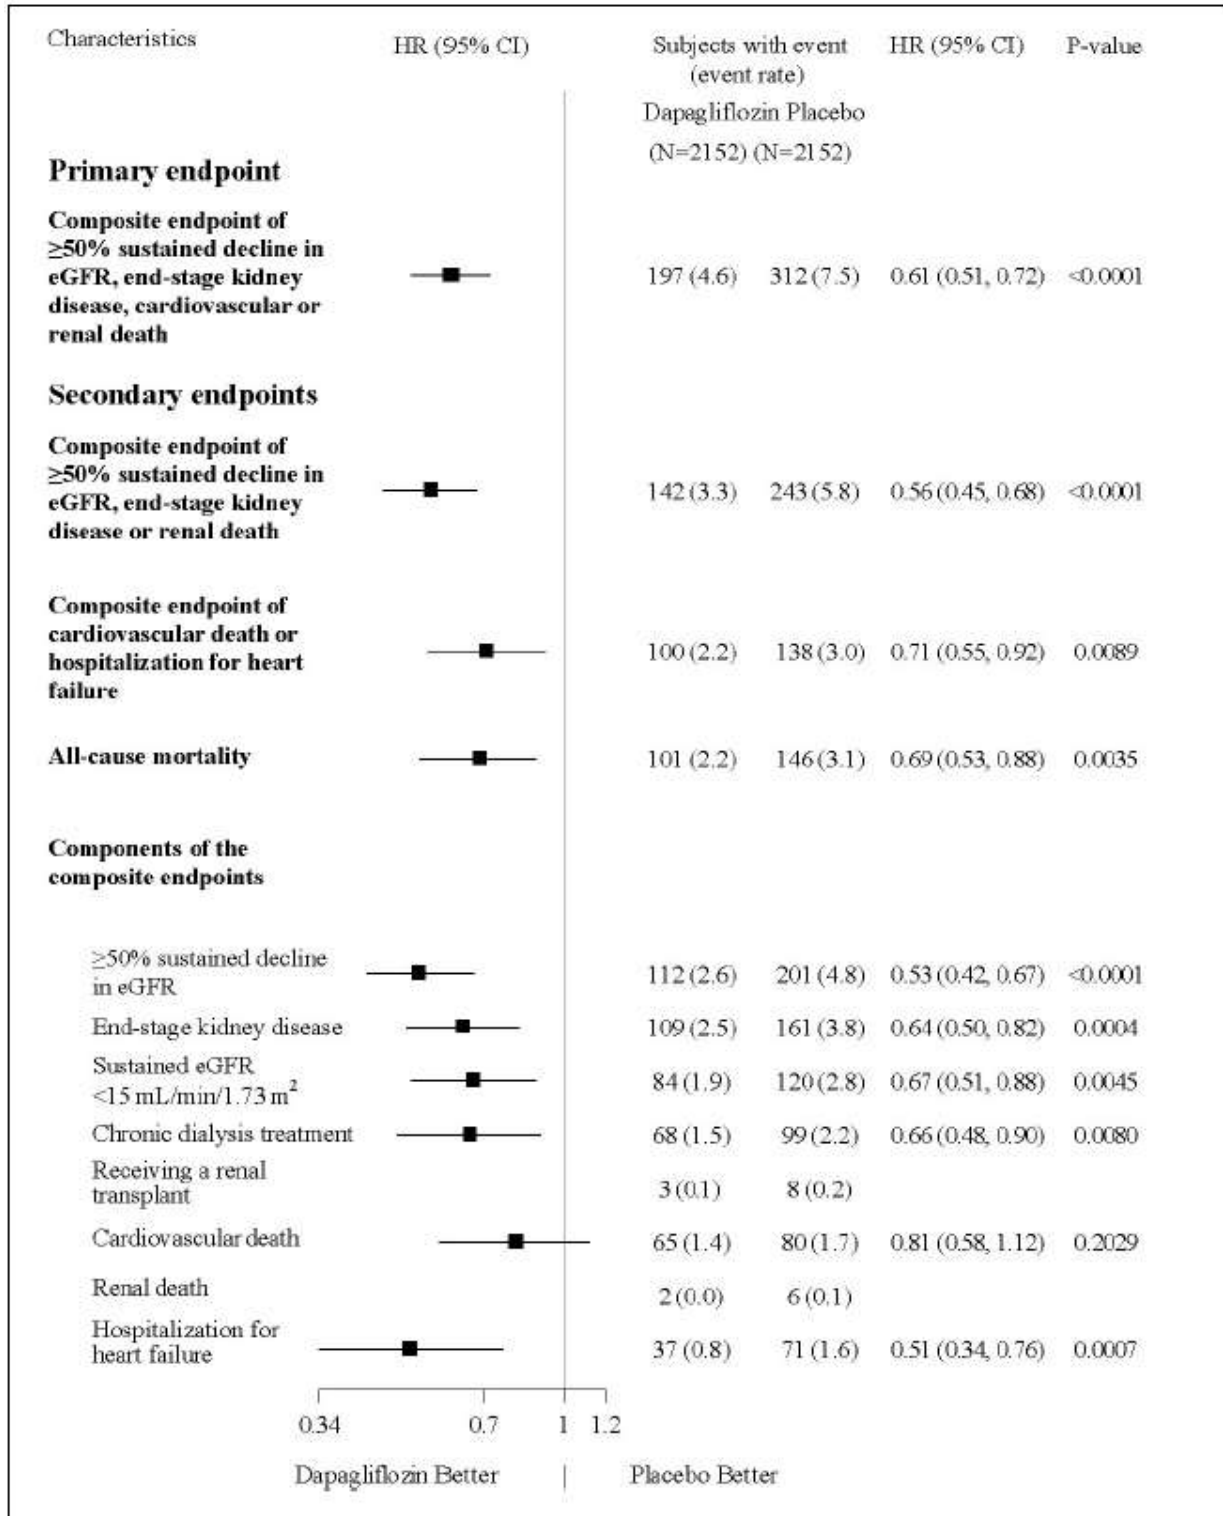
| Characteristics | HR (95% CI) | Subjects with event (event rate) Dapagliflozin (N=2152) | Placebo (N=2152) | HR (95% CI) | P-value |
|---|---|---|---|---|---|
| **Primary endpoint** | | | | | |
| **Composite endpoint of ≥50% sustained decline in eGFR, end-stage kidney disease, cardiovascular or renal death** | | 197 (4.6) | 312 (7.5) | 0.61 (0.51, 0.72) | <0.0001 |
| **Secondary endpoints** | | | | | |
| **Composite endpoint of ≥50% sustained decline in eGFR, end-stage kidney disease or renal death** | | 142 (3.3) | 243 (5.8) | 0.56 (0.45, 0.68) | <0.0001 |
| **Composite endpoint of cardiovascular death or hospitalization for heart failure** | | 100 (2.2) | 138 (3.0) | 0.71 (0.55, 0.92) | 0.0089 |
| **All-cause mortality** | | 101 (2.2) | 146 (3.1) | 0.69 (0.53, 0.88) | 0.0035 |
| **Components of the composite endpoints** | | | | | |
| ≥50% sustained decline in eGFR | | 112 (2.6) | 201 (4.8) | 0.53 (0.42, 0.67) | <0.0001 |
| End-stage kidney disease | | 109 (2.5) | 161 (3.8) | 0.64 (0.50, 0.82) | 0.0004 |
| Sustained eGFR <15 mL/min/1.73 m$^2$ | | 84 (1.9) | 120 (2.8) | 0.67 (0.51, 0.88) | 0.0045 |
| Chronic dialysis treatment | | 68 (1.5) | 99 (2.2) | 0.66 (0.48, 0.90) | 0.0080 |
| Receiving a renal transplant | | 3 (0.1) | 8 (0.2) | | |
| Cardiovascular death | | 65 (1.4) | 80 (1.7) | 0.81 (0.58, 1.12) | 0.2029 |
| Renal death | | 2 (0.0) | 6 (0.1) | | |
| Hospitalization for heart failure | | 37 (0.8) | 71 (1.6) | 0.51 (0.34, 0.76) | 0.0007 |

0.34 0.7 1 1.2

Dapagliflozin Better | Placebo Better